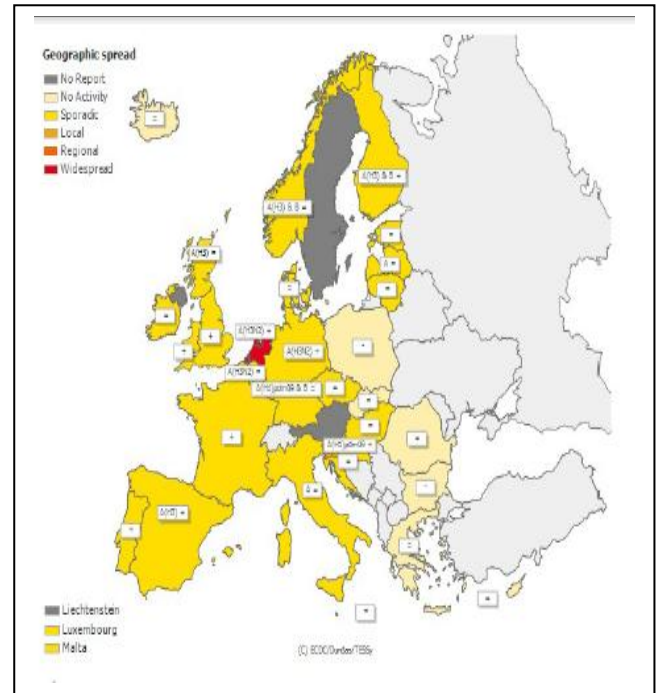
Geographic spread
No Report
No Activity
Sporadic
Local
Regional
Widespread

=
A(H3) & B =
A(H3) & B =
A(H3) =
=
A =
=
=
=
+
+
A(H3N2) +
A(H3N2) +
A(H3N2) +
A(H1)pdm09 & B =
+
=
=
A(H1)pdm09 =
+
=
+
B =
A(H3) +
=
=
=
=
=
=
=

Liechtenstein
Luxembourg
Malta

(C) ECDC/Dundas/TESSy